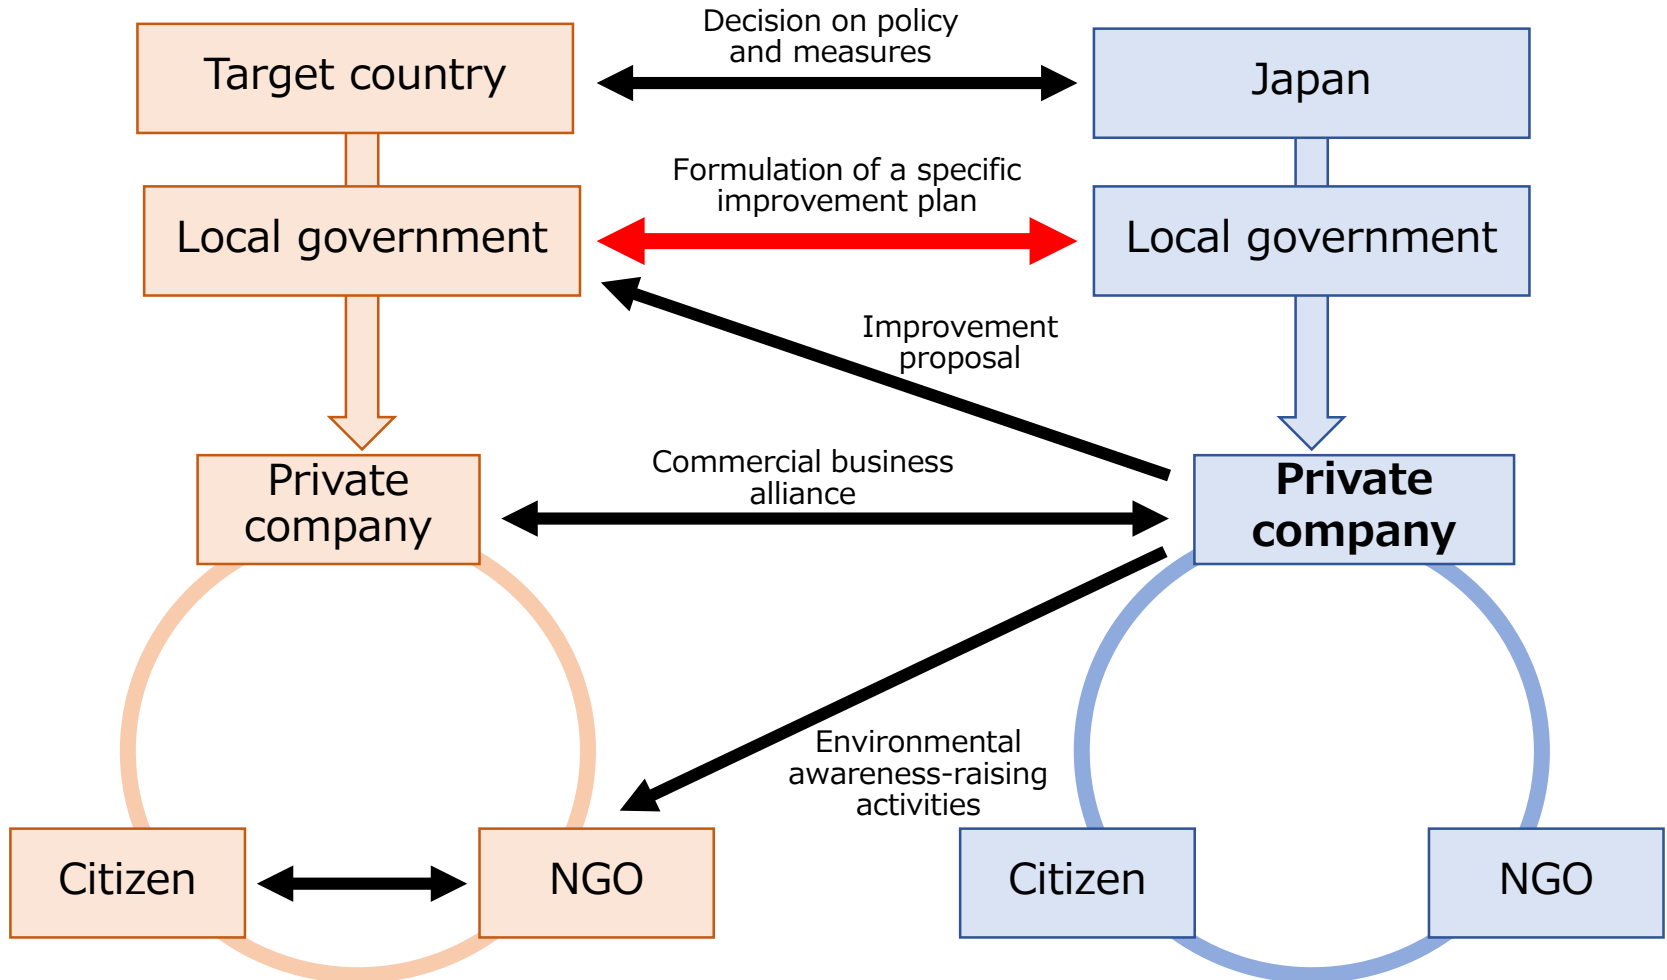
Target country

Decision on policy and measures

Japan

Formulation of a specific improvement plan

Local government

Local government

Improvement proposal

Commercial business alliance

Private company

Private company

Environmental awareness-raising activities

Citizen

NGO

Citizen

NGO